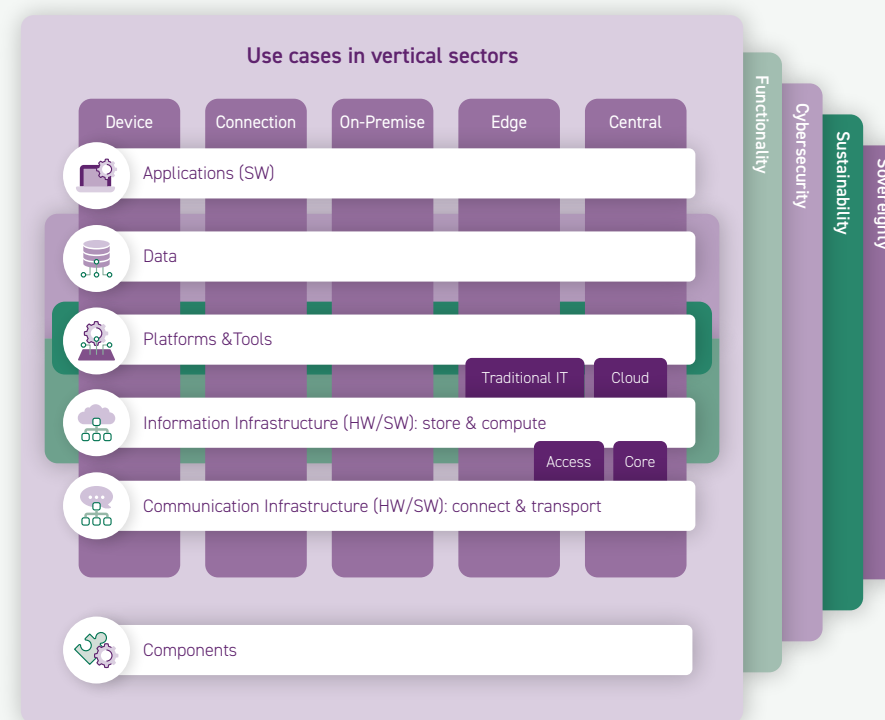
Use cases in vertical sectors

Device
Connection
On-Premise
Edge
Central

Applications (SW)

Data

Platforms &Tools

Traditional IT
Cloud

Information Infrastructure (HW/SW): store & compute

Access
Core

Communication Infrastructure (HW/SW): connect & transport

Components

Functionality
Cybersecurity
Sustainability
Sovereignty